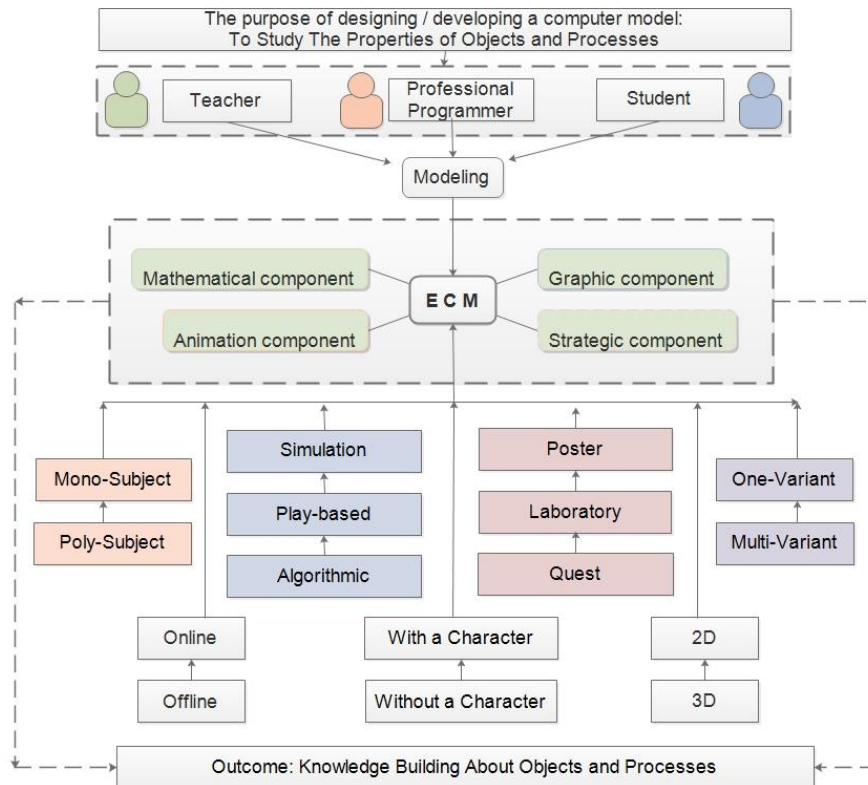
The purpose of designing / developing a computer model:
To Study The Properties of Objects and Processes

Teacher

Professional Programmer

Student

Modeling

Mathematical component

Graphic component

E C M

Animation component

Strategic component

Mono-Subject

Poly-Subject

Simulation

Play-based

Algorithmic

Poster

Laboratory

Quest

One-Variant

Multi-Variant

Online

Offline

With a Character

Without a Character

2D

3D

Outcome: Knowledge Building About Objects and Processes